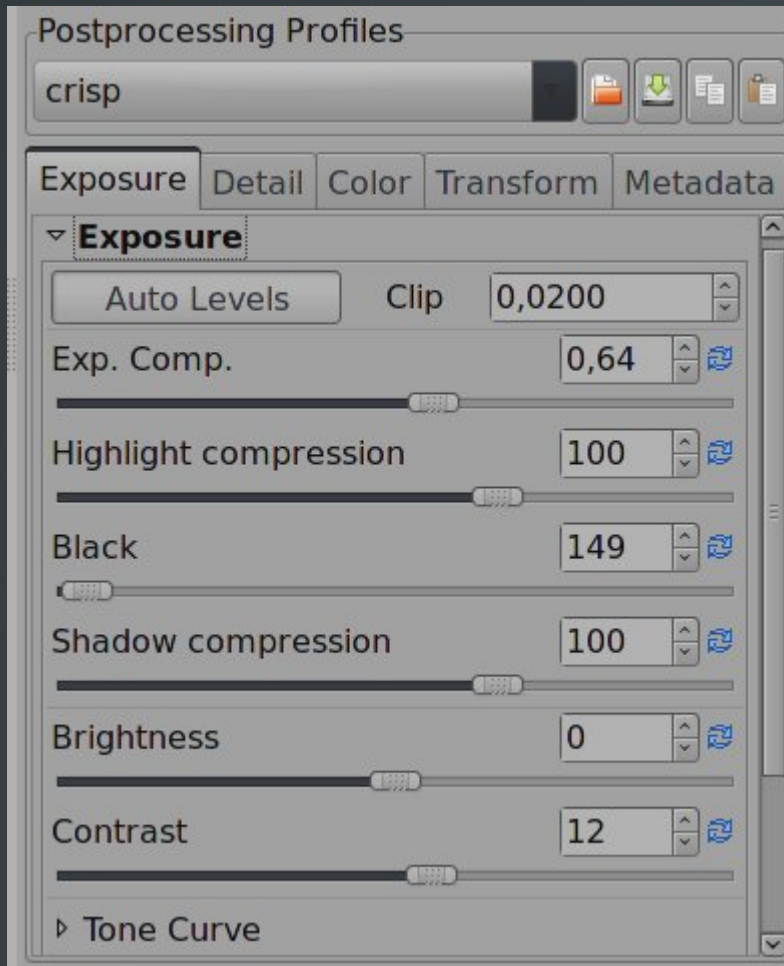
Postprocessing Profiles
crisp

Exposure | Detail | Color | Transform | Metadata

Exposure

Auto Levels
Clip 0,0200

Exp. Comp. 0,64

Highlight compression 100

Black 149

Shadow compression 100

Brightness 0

Contrast 12

Tone Curve